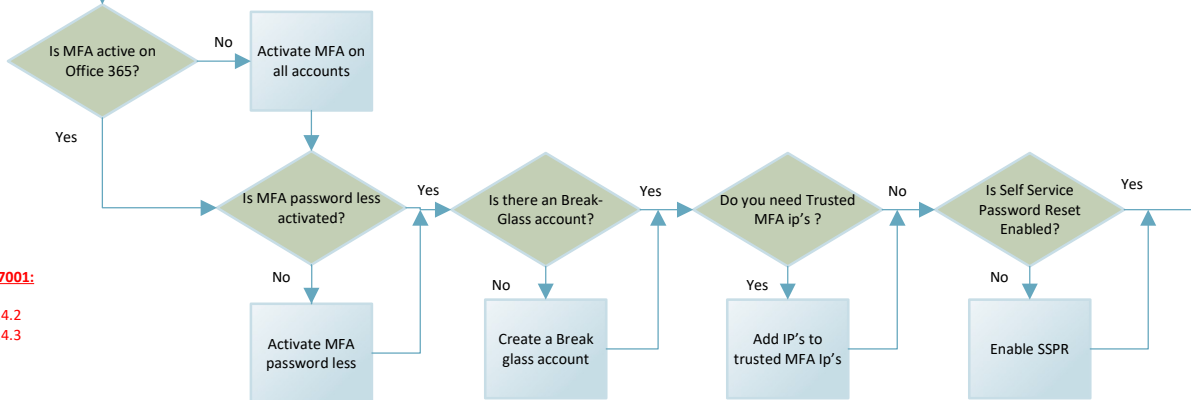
Is MFA active on Office 365?

No

Activate MFA on all accounts

Yes

Is MFA password less activated?

Yes

Is there an Break-Glass account?

Yes

Do you need Trusted MFA ip's ?

No

Is Self Service Password Reset Enabled?

Yes

7001:

4.2
4.3

No

Activate MFA password less

No

Create a Break glass account

Yes

Add IP's to trusted MFA Ip's

No

Enable SSPR